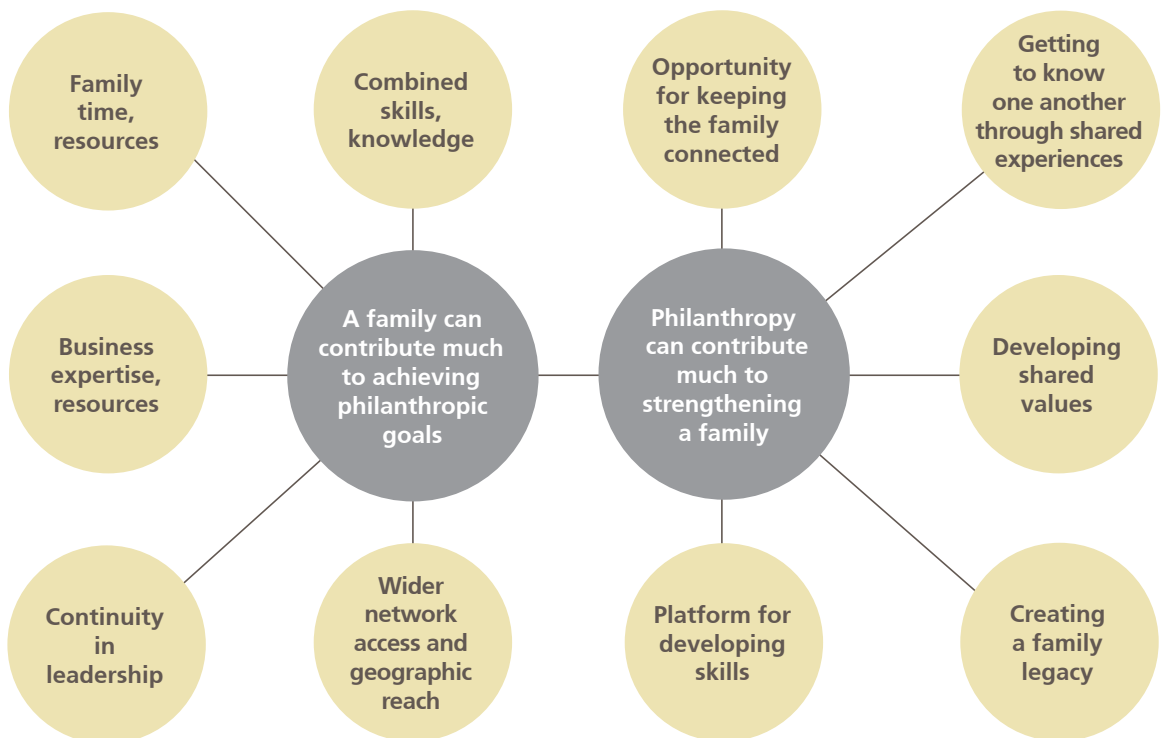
Family time, resources

Combined skills, knowledge

Opportunity for keeping the family connected

Getting to know one another through shared experiences

Business expertise, resources

A family can contribute much to achieving philanthropic goals

Philanthropy can contribute much to strengthening a family

Developing shared values

Continuity in leadership

Wider network access and geographic reach

Platform for developing skills

Creating a family legacy